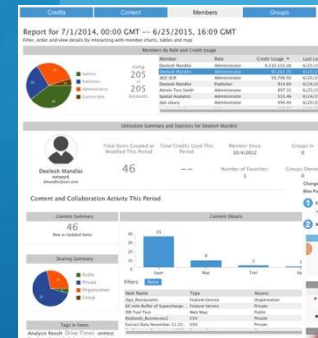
Credits | Content | Members | Groups

Report for 7/1/2014, 00:00 GMT -- 6/25/2015, 16:09 GMT

Filter, order and view details by interacting with member charts, tables and map

Members By Role and Credit Usage

Authors
Publishers
Administrators
Custom Role

Using 205 of 205 Accounts

| Member | Role | Credit Usage | Last Lo |
|---|---|---|---|
| Deelesh Mandloi | Administrator | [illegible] | 6/25/2 |
| Deelesh Mandloi | Administrator | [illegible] | 6/25/2 |
| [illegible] | Administrator | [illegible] | 6/25/2 |
| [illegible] | Publisher | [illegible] | 6/25/2 |
| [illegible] | Administrator | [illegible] | 6/25/2 |
| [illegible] | Administrator | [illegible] | 6/25/2 |
| dan elkary | Administrator | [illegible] | 6/25/2 |

Utilization Summary and Statistics for Deelesh Mandloi

Total Items Created or Modified This Period | Total Credits Used This Period | Member Since | Groups In
46 | -- | 10/4/2012 | 3
Number of Favorites: 1 | Groups Owned: 0

Deelesh Mandloi

Content and Collaboration Activity This Period

Content Summary
46
New or Updated Items

Sharing Summary
Public
Private
Organization
Group

Tags in Items
Analysis Result Drive Times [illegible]

Content Details
35
Jun
Mar
Tool
Ap

Filters: None

| Item Name | Type | Access |
|---|---|---|
| Ogo_Restaurants | Feature Service | Organization |
| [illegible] | Feature Service | Private |
| DB Tool Tour | Web Map | Public |
| Redlands_Businesses2 | CSV | Private |
| Extract Data November 11, 21 | CSV | Private |